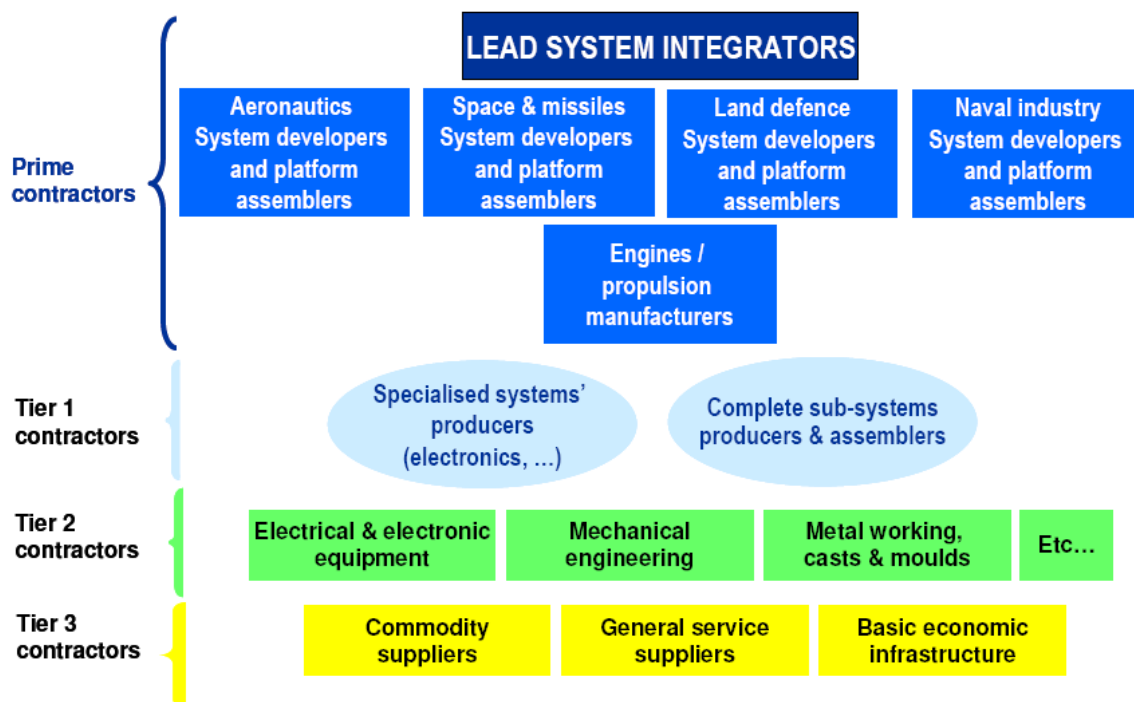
LEAD SYSTEM INTEGRATORS

Prime contractors

Aeronautics System developers and platform assemblers

Space & missiles System developers and platform assemblers

Land defence System developers and platform assemblers

Naval industry System developers and platform assemblers

Engines / propulsion manufacturers

Tier 1 contractors

Specialised systems' producers (electronics, …)

Complete sub-systems producers & assemblers

Tier 2 contractors

Electrical & electronic equipment

Mechanical engineering

Metal working, casts & moulds

Etc…

Tier 3 contractors

Commodity suppliers

General service suppliers

Basic economic infrastructure